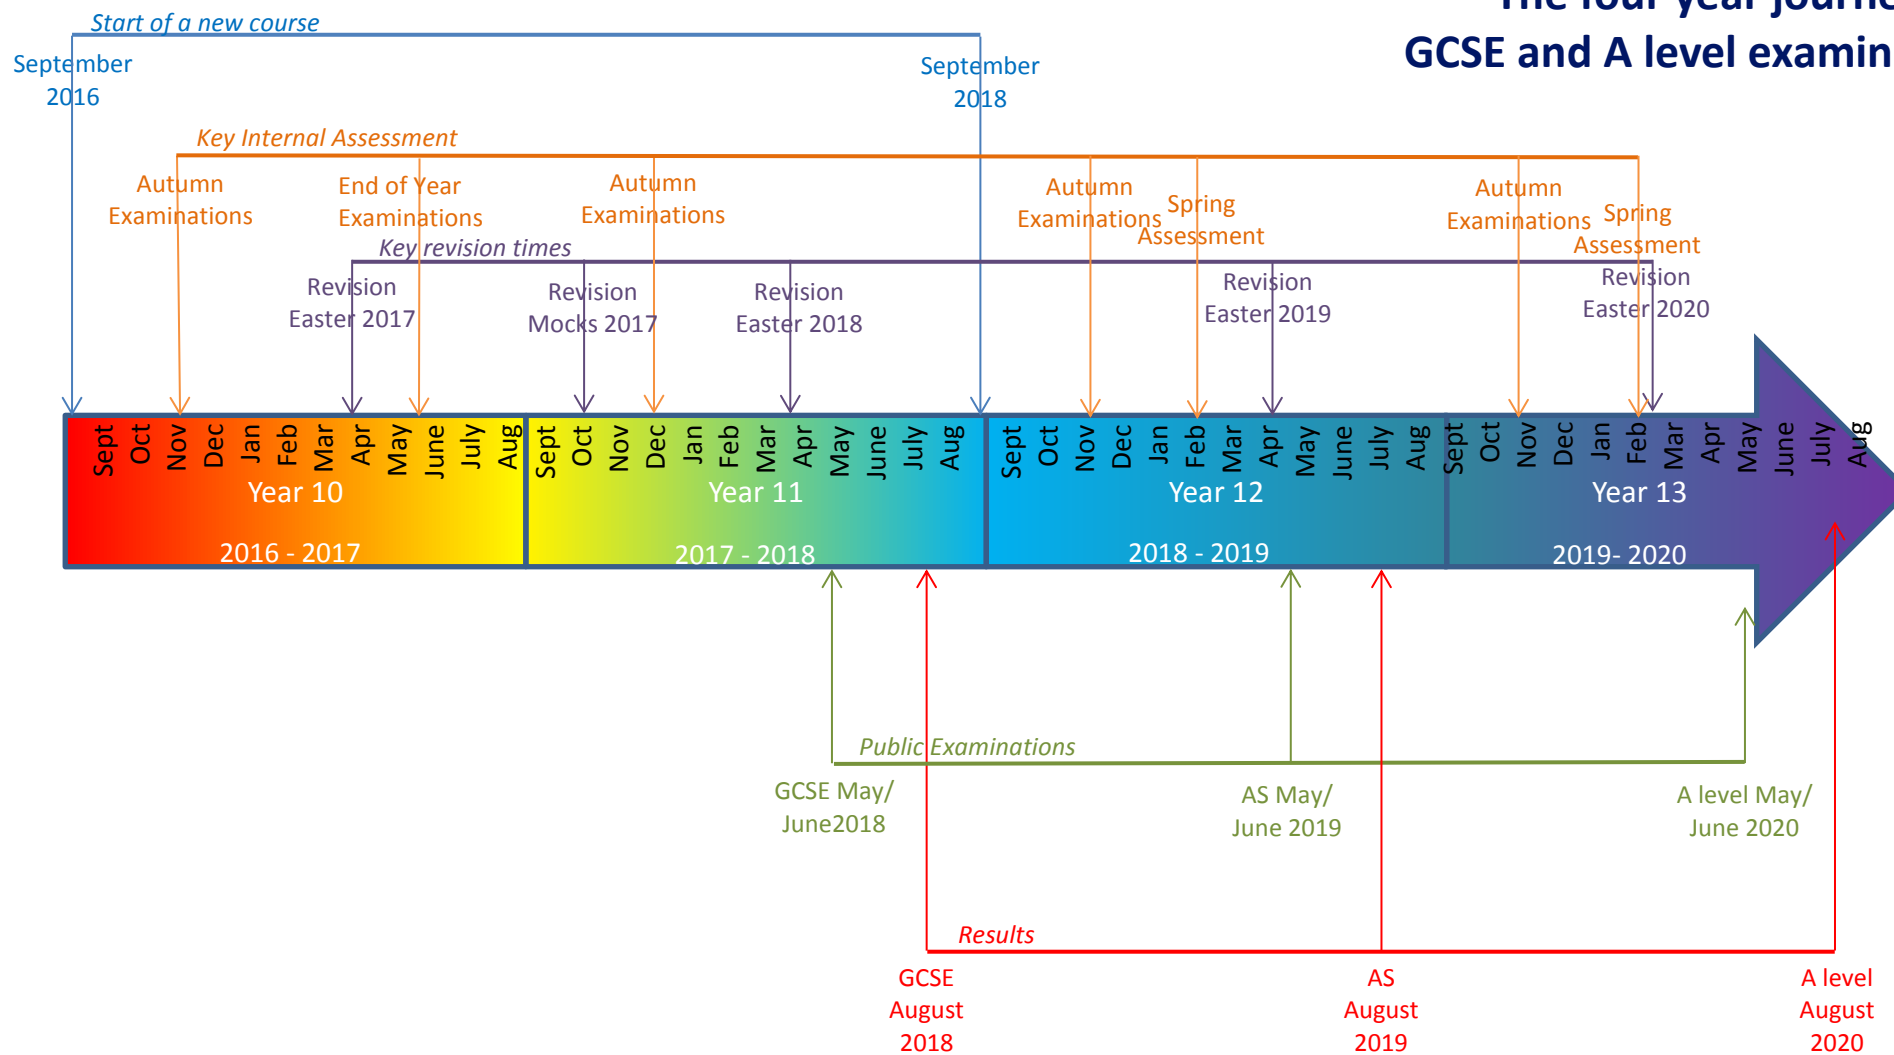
The four year journe
GCSE and A level examin

Start of a new course

September 2016

September 2018

Key Internal Assessment

Autumn Examinations

End of Year Examinations

Autumn Examinations

Autumn Examinations

Spring Assessment

Autumn Examinations

Spring Assessment

Key revision times

Revision Easter 2017

Revision Mocks 2017

Revision Easter 2018

Revision Easter 2019

Revision Easter 2020

Sept Oct Nov Dec Jan Feb Mar Apr May June July Aug
Year 10
2016 - 2017

Sept Oct Nov Dec Jan Feb Mar Apr May June July Aug
Year 11
2017 - 2018

Sept Oct Nov Dec Jan Feb Mar Apr May June July Aug
Year 12
2018 - 2019

Sept Oct Nov Dec Jan Feb Mar Apr May June July Aug
Year 13
2019- 2020

Public Examinations

GCSE May/ June2018

AS May/ June 2019

A level May/ June 2020

Results

GCSE August 2018

AS August 2019

A level August 2020